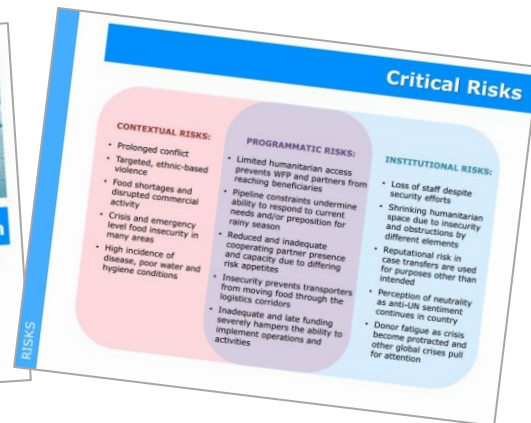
Critical Risks

CONTEXTUAL RISKS:
- Prolonged conflict
- Targeted, ethnic-based violence
- Food shortages and disrupted commercial activity
- Crisis and emergency level food insecurity in many areas
- High incidence of disease, poor water and hygiene conditions

PROGRAMMATIC RISKS:
- Limited humanitarian access prevents WFP and partners from reaching beneficiaries
- Pipeline constraints undermine ability to respond to current needs and/or preposition for rainy season
- Reduced and inadequate cooperating partner presence and capacity due to differing risk appetites
- Insecurity prevents transporters from moving food through the logistics corridors
- Inadequate and late funding severely hampers the ability to implement operations and activities

INSTITUTIONAL RISKS:
- Loss of staff despite security efforts
- Shrinking humanitarian space due to insecurity and obstructions by different elements
- Reputational risk in case transfers are used for purposes other than intended
- Perception of neutrality as anti-UN sentiment continues in country
- Donor fatigue as crisis become protracted and other global crises pull for attention

RISKS